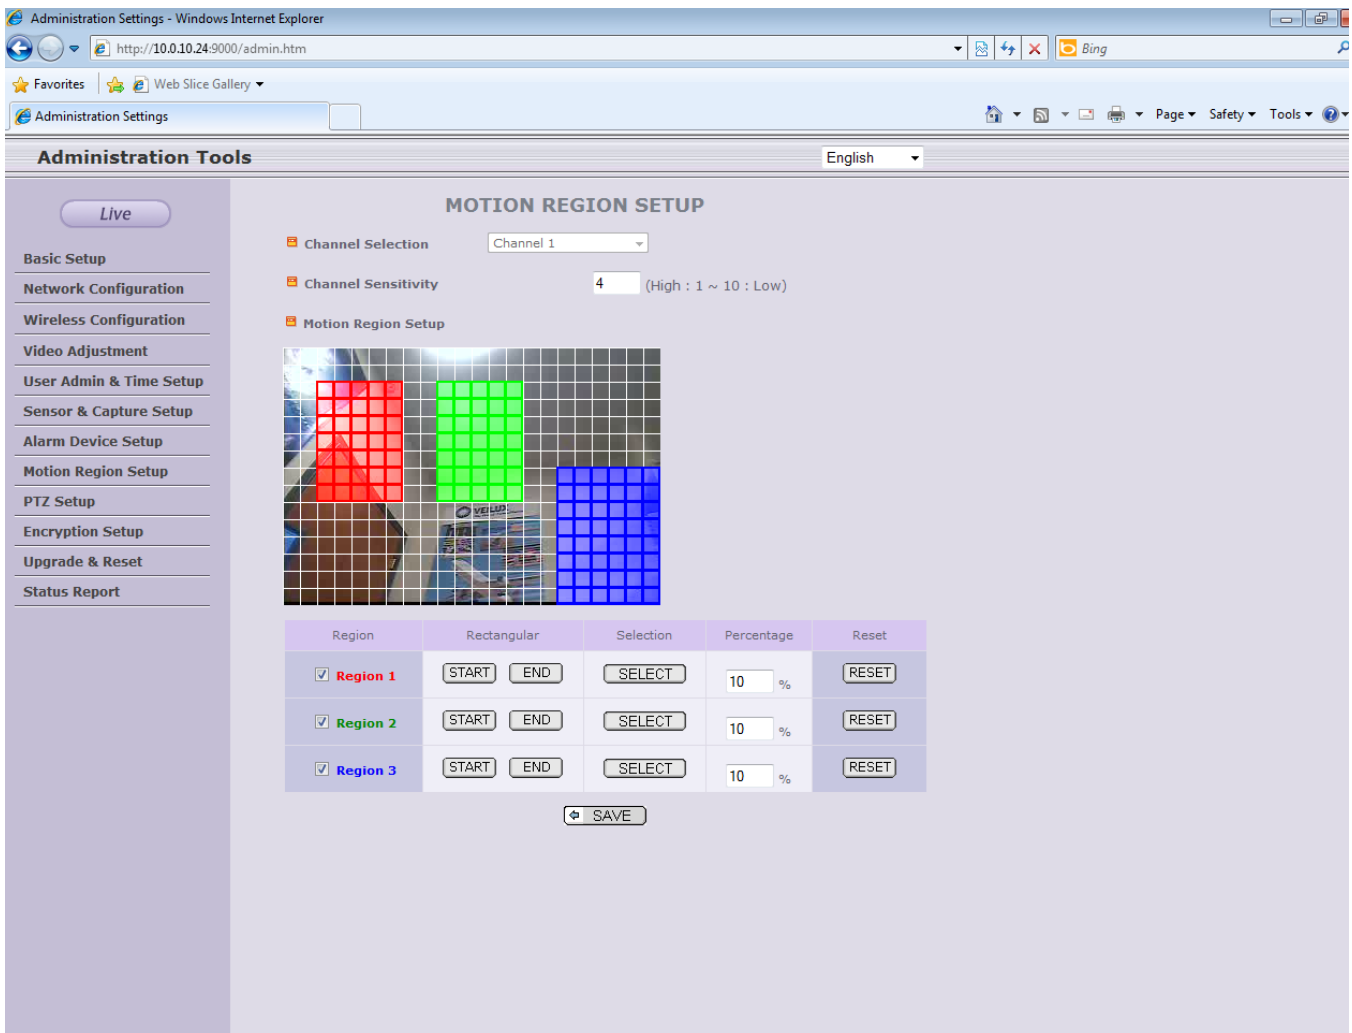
Administration Settings - Windows Internet Explorer

http://10.0.10.24:9000/admin.htm

Bing

Favorites

Web Slice Gallery

Administration Settings

Page ▾ Safety ▾ Tools ▾

Administration Tools

English

Live

Basic Setup
Network Configuration
Wireless Configuration
Video Adjustment
User Admin & Time Setup
Sensor & Capture Setup
Alarm Device Setup
Motion Region Setup
PTZ Setup
Encryption Setup
Upgrade & Reset
Status Report

MOTION REGION SETUP

Channel Selection Channel 1

Channel Sensitivity 4 (High : 1 ~ 10 : Low)

Motion Region Setup

| Region | Rectangular | Selection | Percentage | Reset |
|---|---|---|---|---|
| Region 1 | START END | SELECT | 10 % | RESET |
| Region 2 | START END | SELECT | 10 % | RESET |
| Region 3 | START END | SELECT | 10 % | RESET |

SAVE